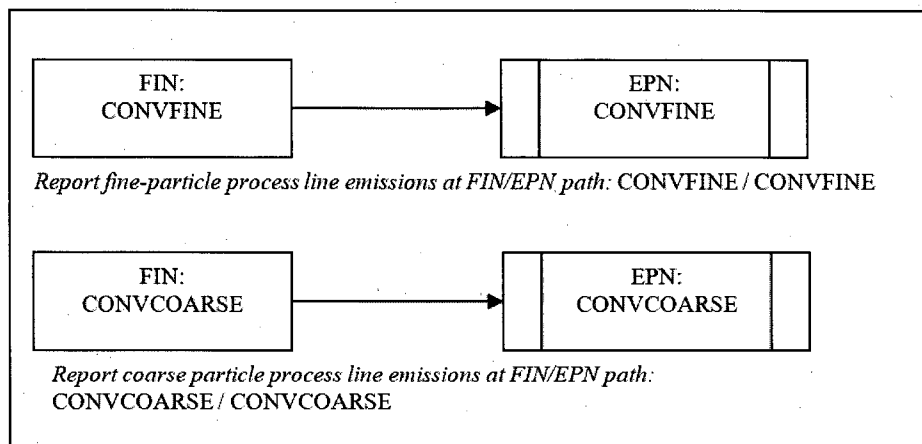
FIN:
CONVFINE

EPN:
CONVFINE

Report fine-particle process line emissions at FIN/EPN path: CONVFINE / CONVFINE

FIN:
CONVCOARSE

EPN:
CONVCOARSE

Report coarse particle process line emissions at FIN/EPN path:
CONVCOARSE / CONVCOARSE